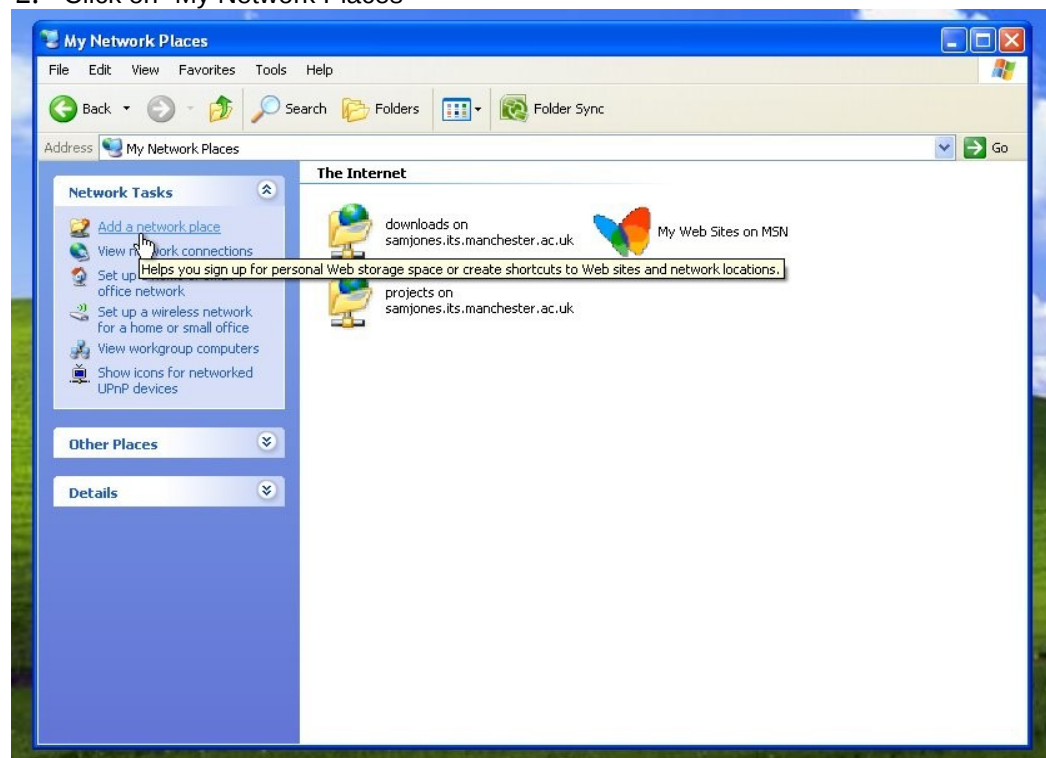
2. Click on "My Network Places"

My Network Places

File Edit View Favorites Tools Help

Back Search Folders Folder Sync

Address My Network Places Go

Network Tasks

Add a network place
View n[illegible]ork connections
Set up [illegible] office network
Set up a wireless network for a home or small office
View workgroup computers
Show icons for networked UPnP devices

Helps you sign up for personal Web storage space or create shortcuts to Web sites and network locations.

Other Places

Details

The Internet

downloads on samjones.its.manchester.ac.uk

My Web Sites on MSN

projects on samjones.its.manchester.ac.uk